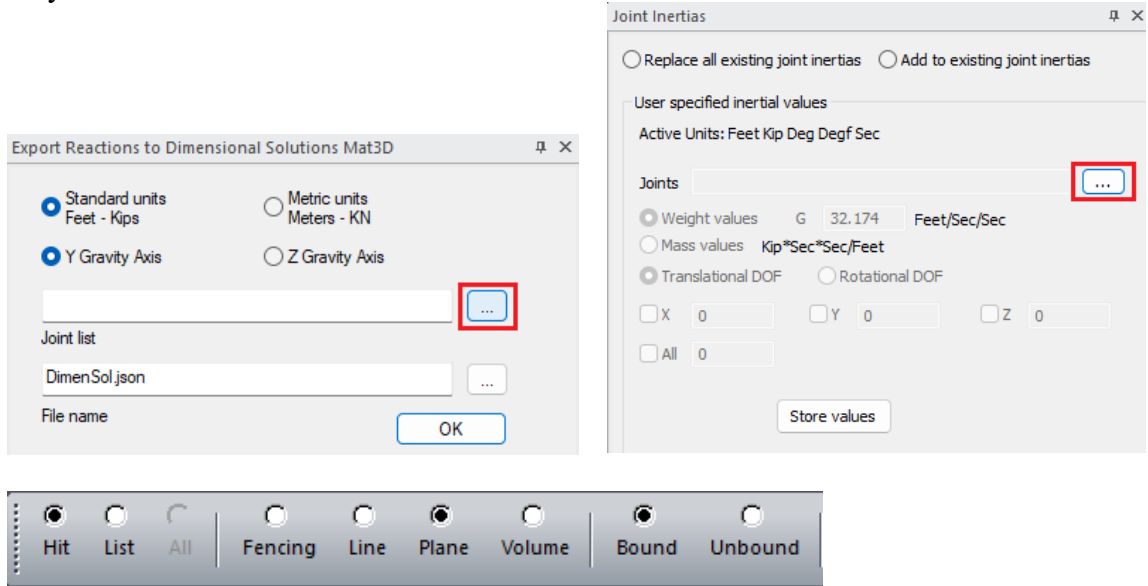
Export Reactions to Dimensional Solutions Mat3D

Standard units Feet - Kips

Metric units Meters - KN

Y Gravity Axis

Z Gravity Axis

...

Joint list

DimenSol.json

...

File name

OK

Joint Inertias

Replace all existing joint inertias

Add to existing joint inertias

User specified inertial values

Active Units: Feet Kip Deg Degf Sec

Joints

...

Weight values G 32.174 Feet/Sec/Sec

Mass values Kip*Sec*Sec/Feet

Translational DOF

Rotational DOF

X 0

Y 0

Z 0

All 0

Store values

Hit List All Fencing Line Plane Volume Bound Unbound